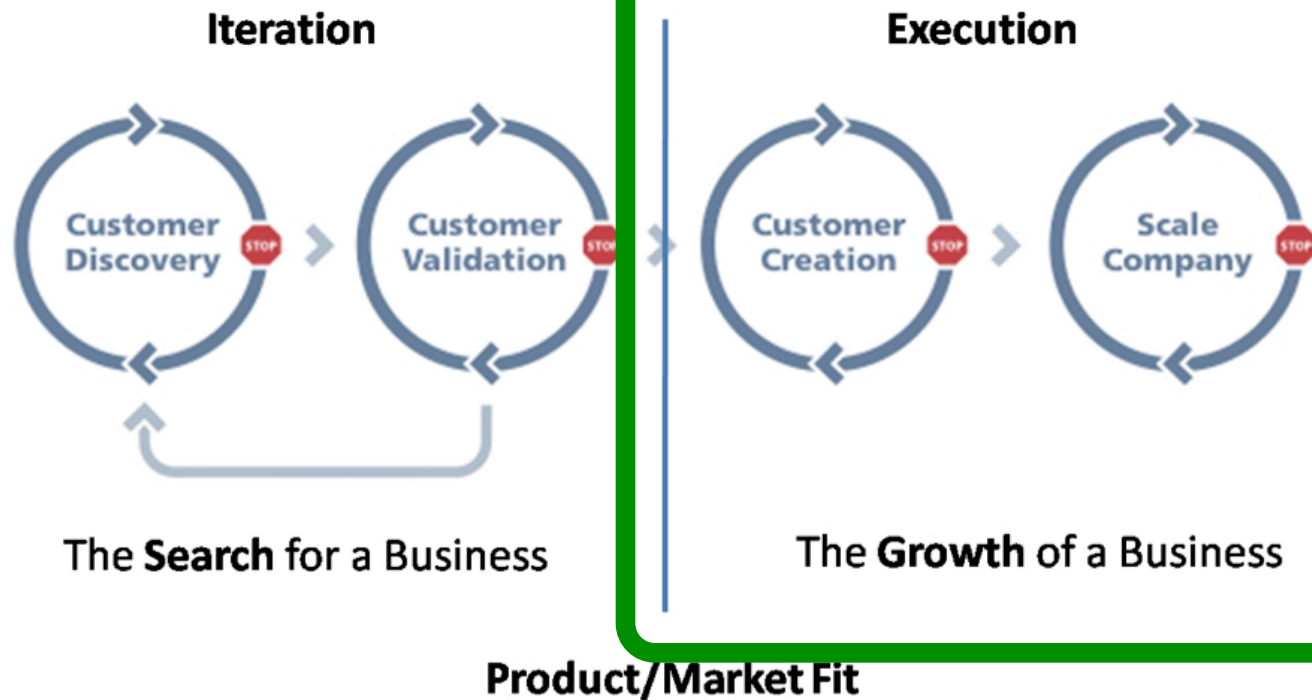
Iteration

Execution

Customer Discovery

STOP

Customer Validation

STOP

Customer Creation

STOP

Scale Company

STOP

The **Search** for a Business

The **Growth** of a Business

Product/Market Fit